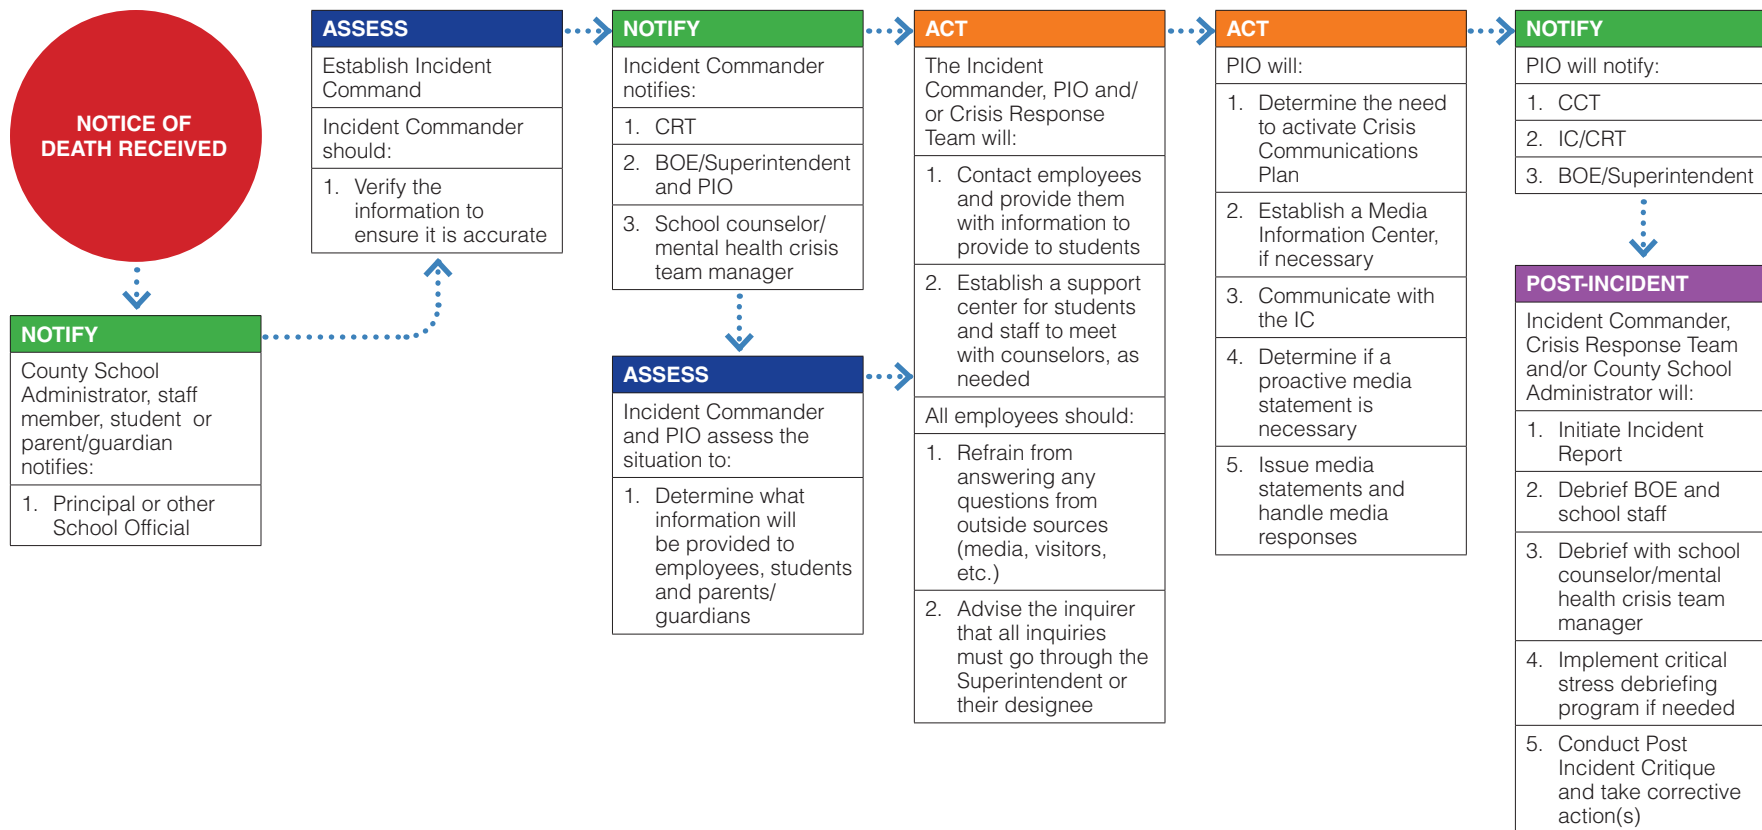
NOTICE OF DEATH RECEIVED

NOTIFY

County School Administrator, staff member, student or parent/guardian notifies:

1. Principal or other School Official

ASSESS

Establish Incident Command

Incident Commander should:

1. Verify the information to ensure it is accurate

NOTIFY

Incident Commander notifies:

1. CRT

2. BOE/Superintendent and PIO

3. School counselor/ mental health crisis team manager

ASSESS

Incident Commander and PIO assess the situation to:

1. Determine what information will be provided to employees, students and parents/ guardians

ACT

The Incident Commander, PIO and/ or Crisis Response Team will:

1. Contact employees and provide them with information to provide to students

2. Establish a support center for students and staff to meet with counselors, as needed

All employees should:

1. Refrain from answering any questions from outside sources (media, visitors, etc.)

2. Advise the inquirer that all inquiries must go through the Superintendent or their designee

ACT

PIO will:

1. Determine the need to activate Crisis Communications Plan

2. Establish a Media Information Center, if necessary

3. Communicate with the IC

4. Determine if a proactive media statement is necessary

5. Issue media statements and handle media responses

NOTIFY

PIO will notify:

1. CCT

2. IC/CRT

3. BOE/Superintendent

POST-INCIDENT

Incident Commander, Crisis Response Team and/or County School Administrator will:

1. Initiate Incident Report

2. Debrief BOE and school staff

3. Debrief with school counselor/mental health crisis team manager

4. Implement critical stress debriefing program if needed

5. Conduct Post Incident Critique and take corrective action(s)